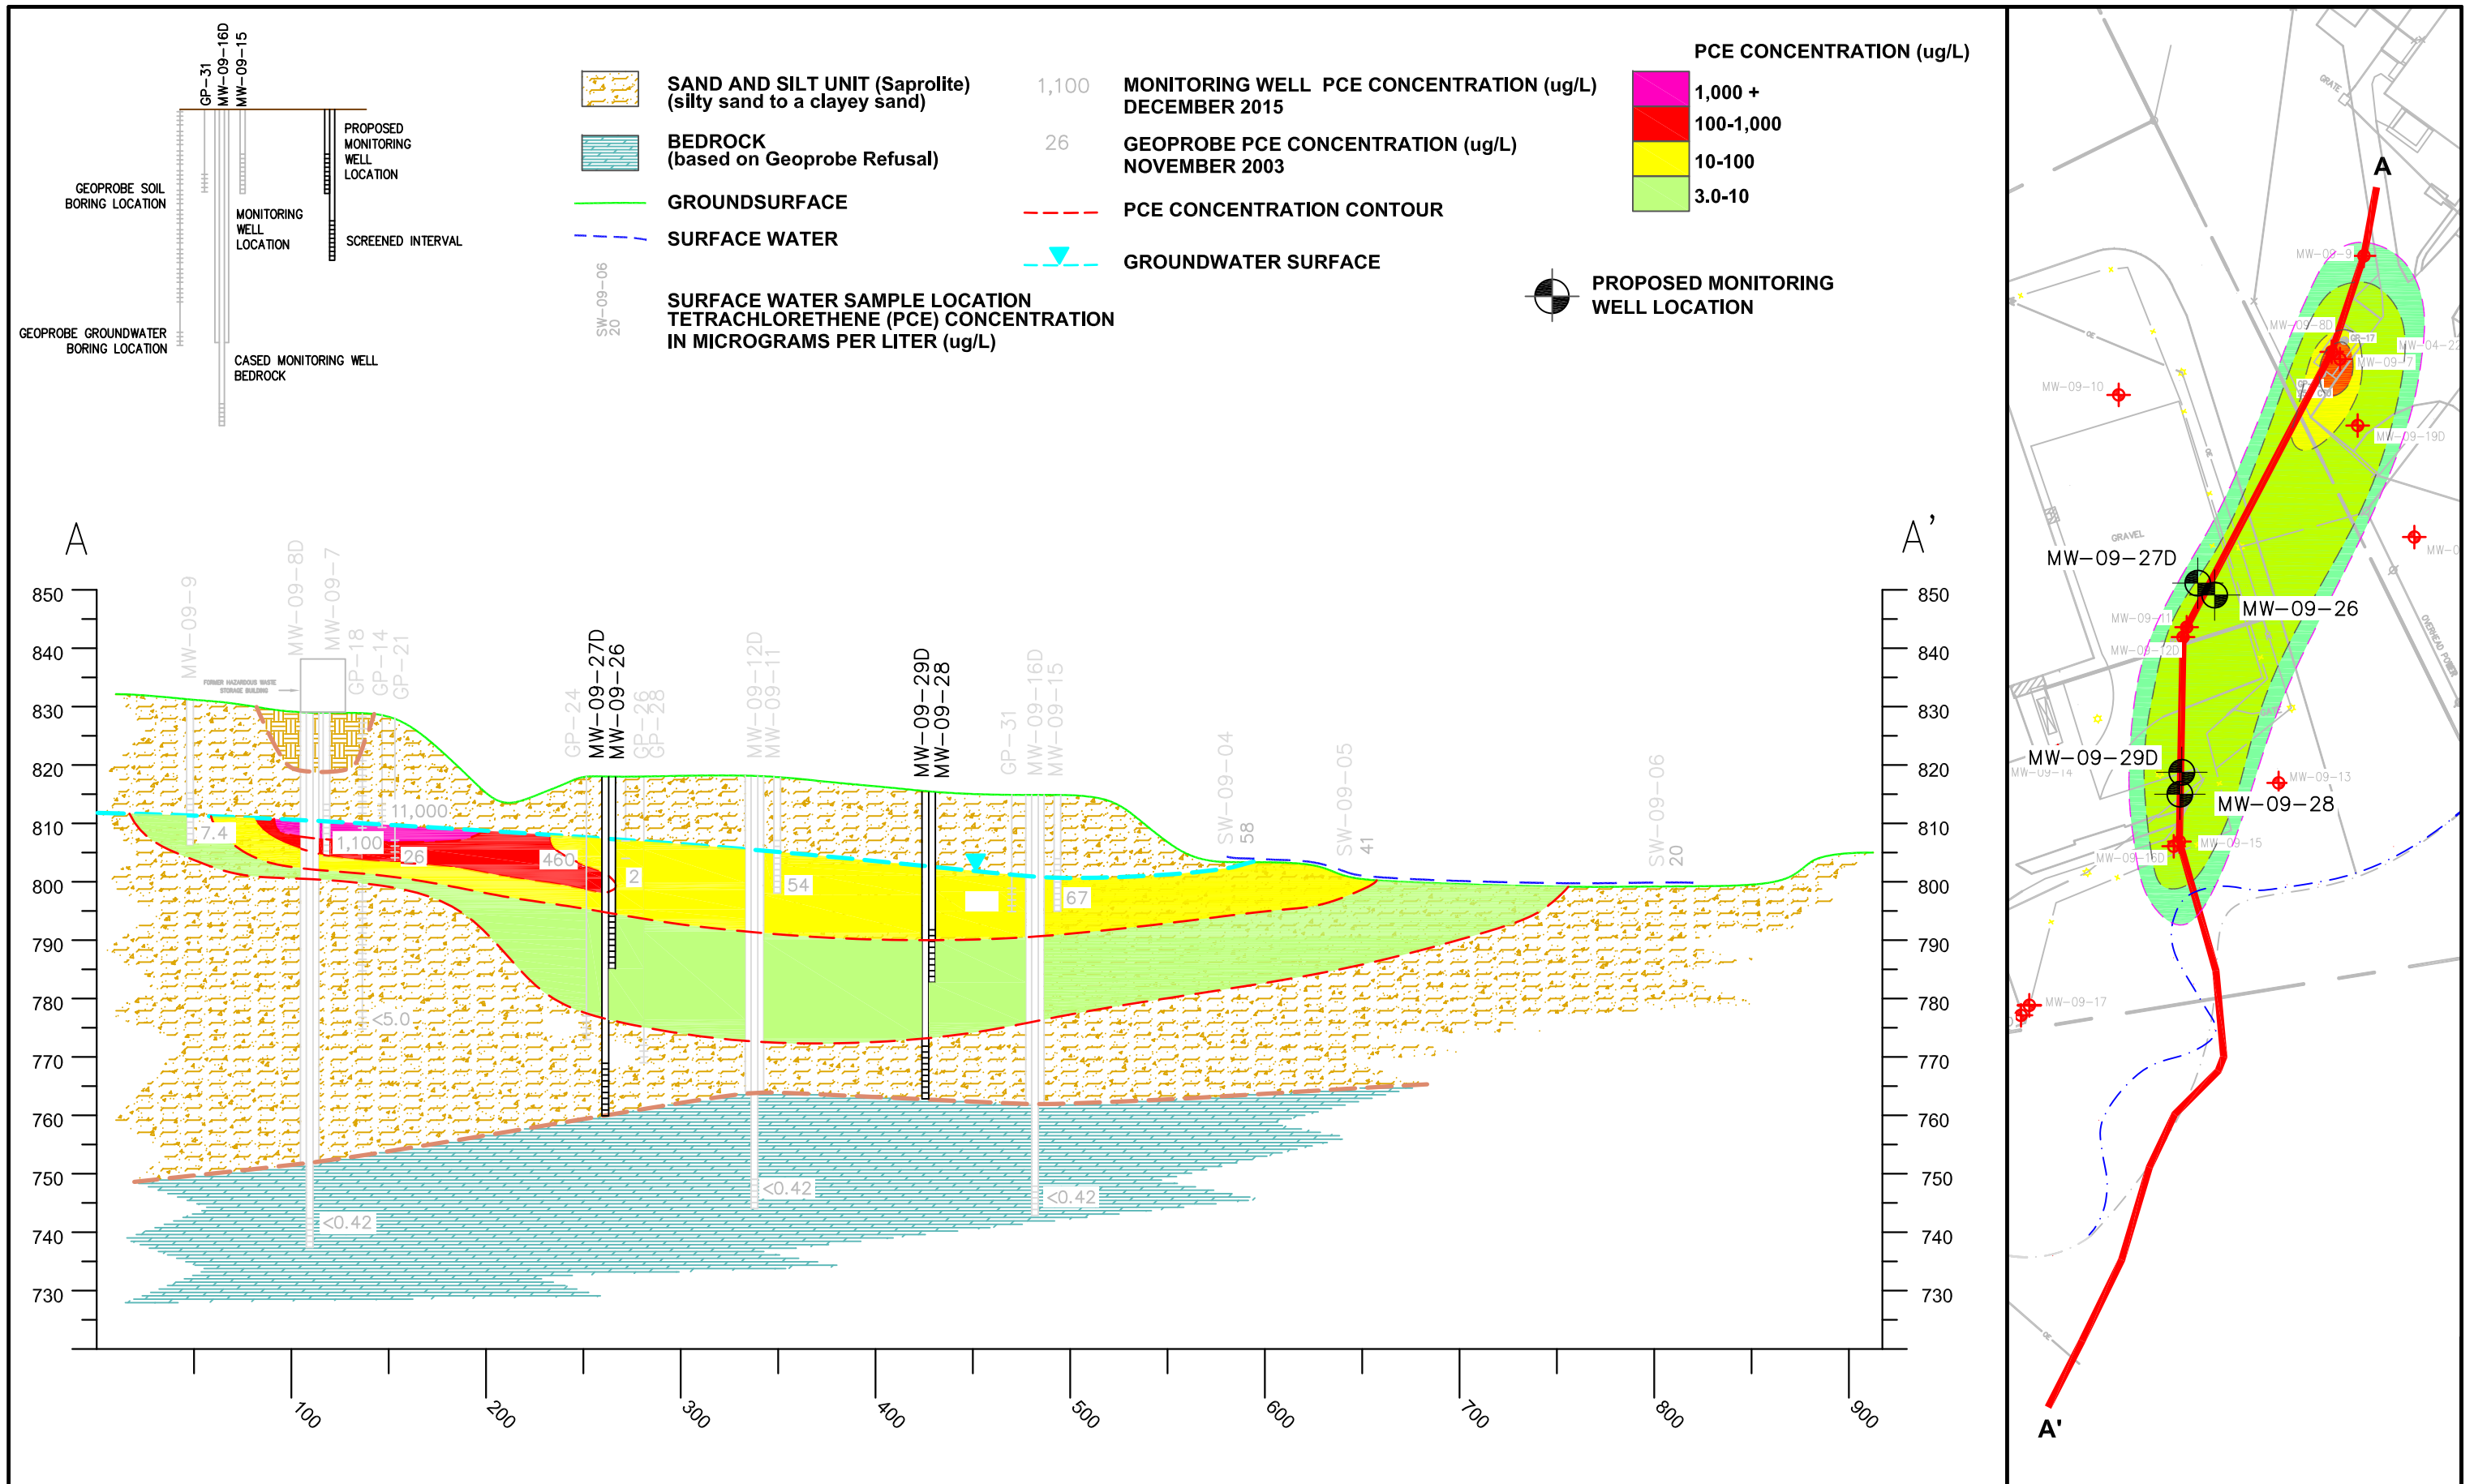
GP-31
MW-09-16D
MW-09-15

PROPOSED MONITORING WELL LOCATION

GEOPROBE SOIL BORING LOCATION

MONITORING WELL LOCATION

SCREENED INTERVAL

GEOPROBE GROUNDWATER BORING LOCATION

CASED MONITORING WELL BEDROCK

SAND AND SILT UNIT (Saprolite) (silty sand to a clayey sand)

BEDROCK (based on Geoprobe Refusal)

GROUNDSURFACE

SURFACE WATER

SW-09-06
20

SURFACE WATER SAMPLE LOCATION TETRACHLORETHENE (PCE) CONCENTRATION IN MICROGRAMS PER LITER (ug/L)

1,100 MONITORING WELL PCE CONCENTRATION (ug/L) DECEMBER 2015

26 GEOPROBE PCE CONCENTRATION (ug/L) NOVEMBER 2003

PCE CONCENTRATION CONTOUR

GROUNDWATER SURFACE

PCE CONCENTRATION (ug/L)
1,000 +
100-1,000
10-100
3.0-10

PROPOSED MONITORING WELL LOCATION

A
A'

850
840
830
820
810
800
790
780
770
760
750
740
730

MW-09-9
MW-09-8D
MW-09-7
GP-18
GP-14
GP-21
FORMER HAZARDOUS WASTE STORAGE BUILDING
GP-24
MW-09-27D
MW-09-26
GP-26
GP-28
MW-09-12D
MW-09-11
MW-09-29D
MW-09-28
GP-31
MW-09-16D
MW-09-15
SW-09-04
58
SW-09-05
41
SW-09-06
20

7.4
11,000
1,100
26
460
2
54
67
<5.0
<0.42
<0.42
<0.42

100
200
300
400
500
600
700
800
900

A
MW-09-9
MW-09-8D
GP-17
MW-04-2
MW-09-7
MW-09-10
MW-09-19D
GRAVEL
MW-09-27D
MW-09-26
MW-09-11
MW-09-12D
MW-09-29D
MW-09-14
MW-09-13
MW-09-28
MW-09-16D
MW-09-15
MW-09-17
GRATE
OVERHEAD POWER
A'